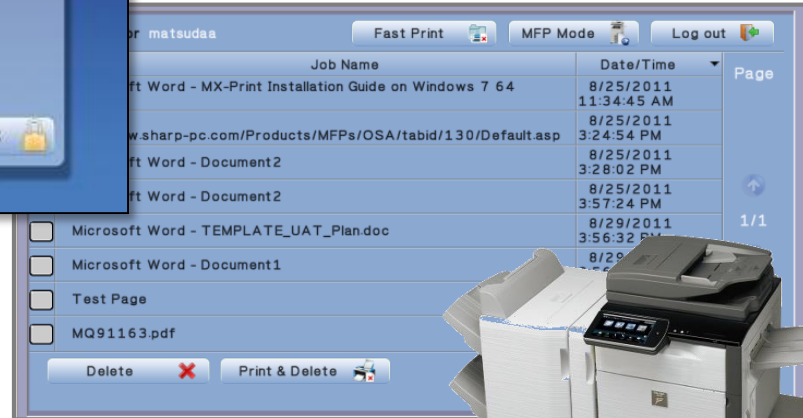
r matsudaa

Fast Print

MFP Mode

Log out

| | Job Name | Date/Time |
|---|---|---|
| | ft Word - MX-Print Installation Guide on Windows 7 64 | 8/25/2011 11:34:45 AM |
| | w.sharp-pc.com/Products/MFPs/OSA/tabid/130/Default.asp | 8/25/2011 3:24:54 PM |
| | ft Word - Document2 | 8/25/2011 3:28:02 PM |
| | ft Word - Document2 | 8/25/2011 3:57:24 PM |
| | Microsoft Word - TEMPLATE_UAT_Plan.doc | 8/29/2011 3:56:32 P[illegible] |
| | Microsoft Word - Document1 | 8/29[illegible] |
| | Test Page | |
| | MQ91163.pdf | |

Page

1/1

Delete

Print & Delete